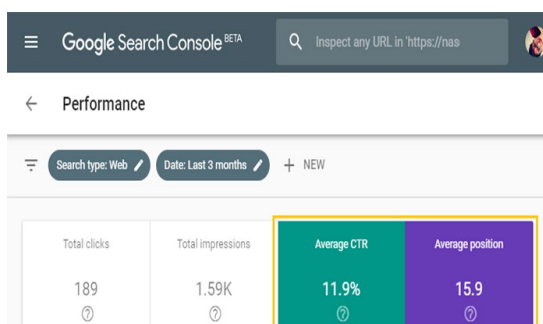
Google Search Console BETA

Inspect any URL in 'https://nas

Performance

Search type: Web

Date: Last 3 months

+ NEW

Total clicks
189
?

Total impressions
1.59K
?

Average CTR
11.9%
?

Average position
15.9
?